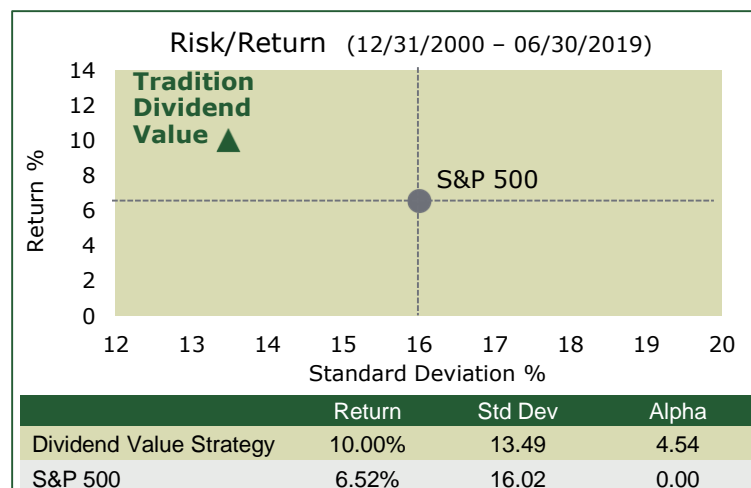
Risk/Return (12/31/2000 – 06/30/2019)

Tradition Dividend Value

S&P 500

Return %

14
12
10
8
6
4
2
0

12 13 14 15 16 17 18 19 20

Standard Deviation %

| | Return | Std Dev | Alpha |
|---|---|---|---|
| Dividend Value Strategy | 10.00% | 13.49 | 4.54 |
| S&P 500 | 6.52% | 16.02 | 0.00 |